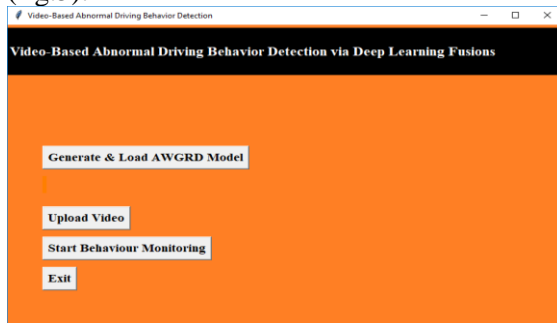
(Fig 3).

Video-Based Abnormal Driving Behavior Detection

Video-Based Abnormal Driving Behavior Detection via Deep Learning Fusions

Generate & Load AWGRD Model

Upload Video

Start Behaviour Monitoring

Exit